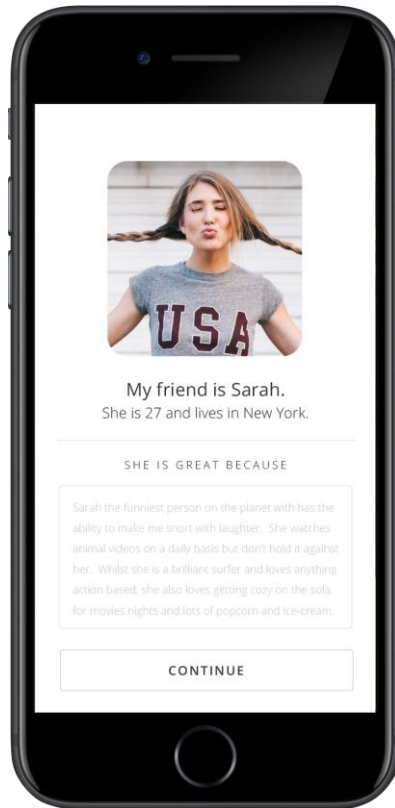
USA

My friend is Sarah.
She is 27 and lives in New York.

SHE IS GREAT BECAUSE

Sarah the funniest person on the planet with has the ability to make me snort with laughter. She watches animal videos on a daily basis but don't hold it against her. Whilst she is a brilliant surfer and loves anything action based, she also loves getting cozy on the sofa for movies nights and lots of popcorn and ice-cream.

CONTINUE